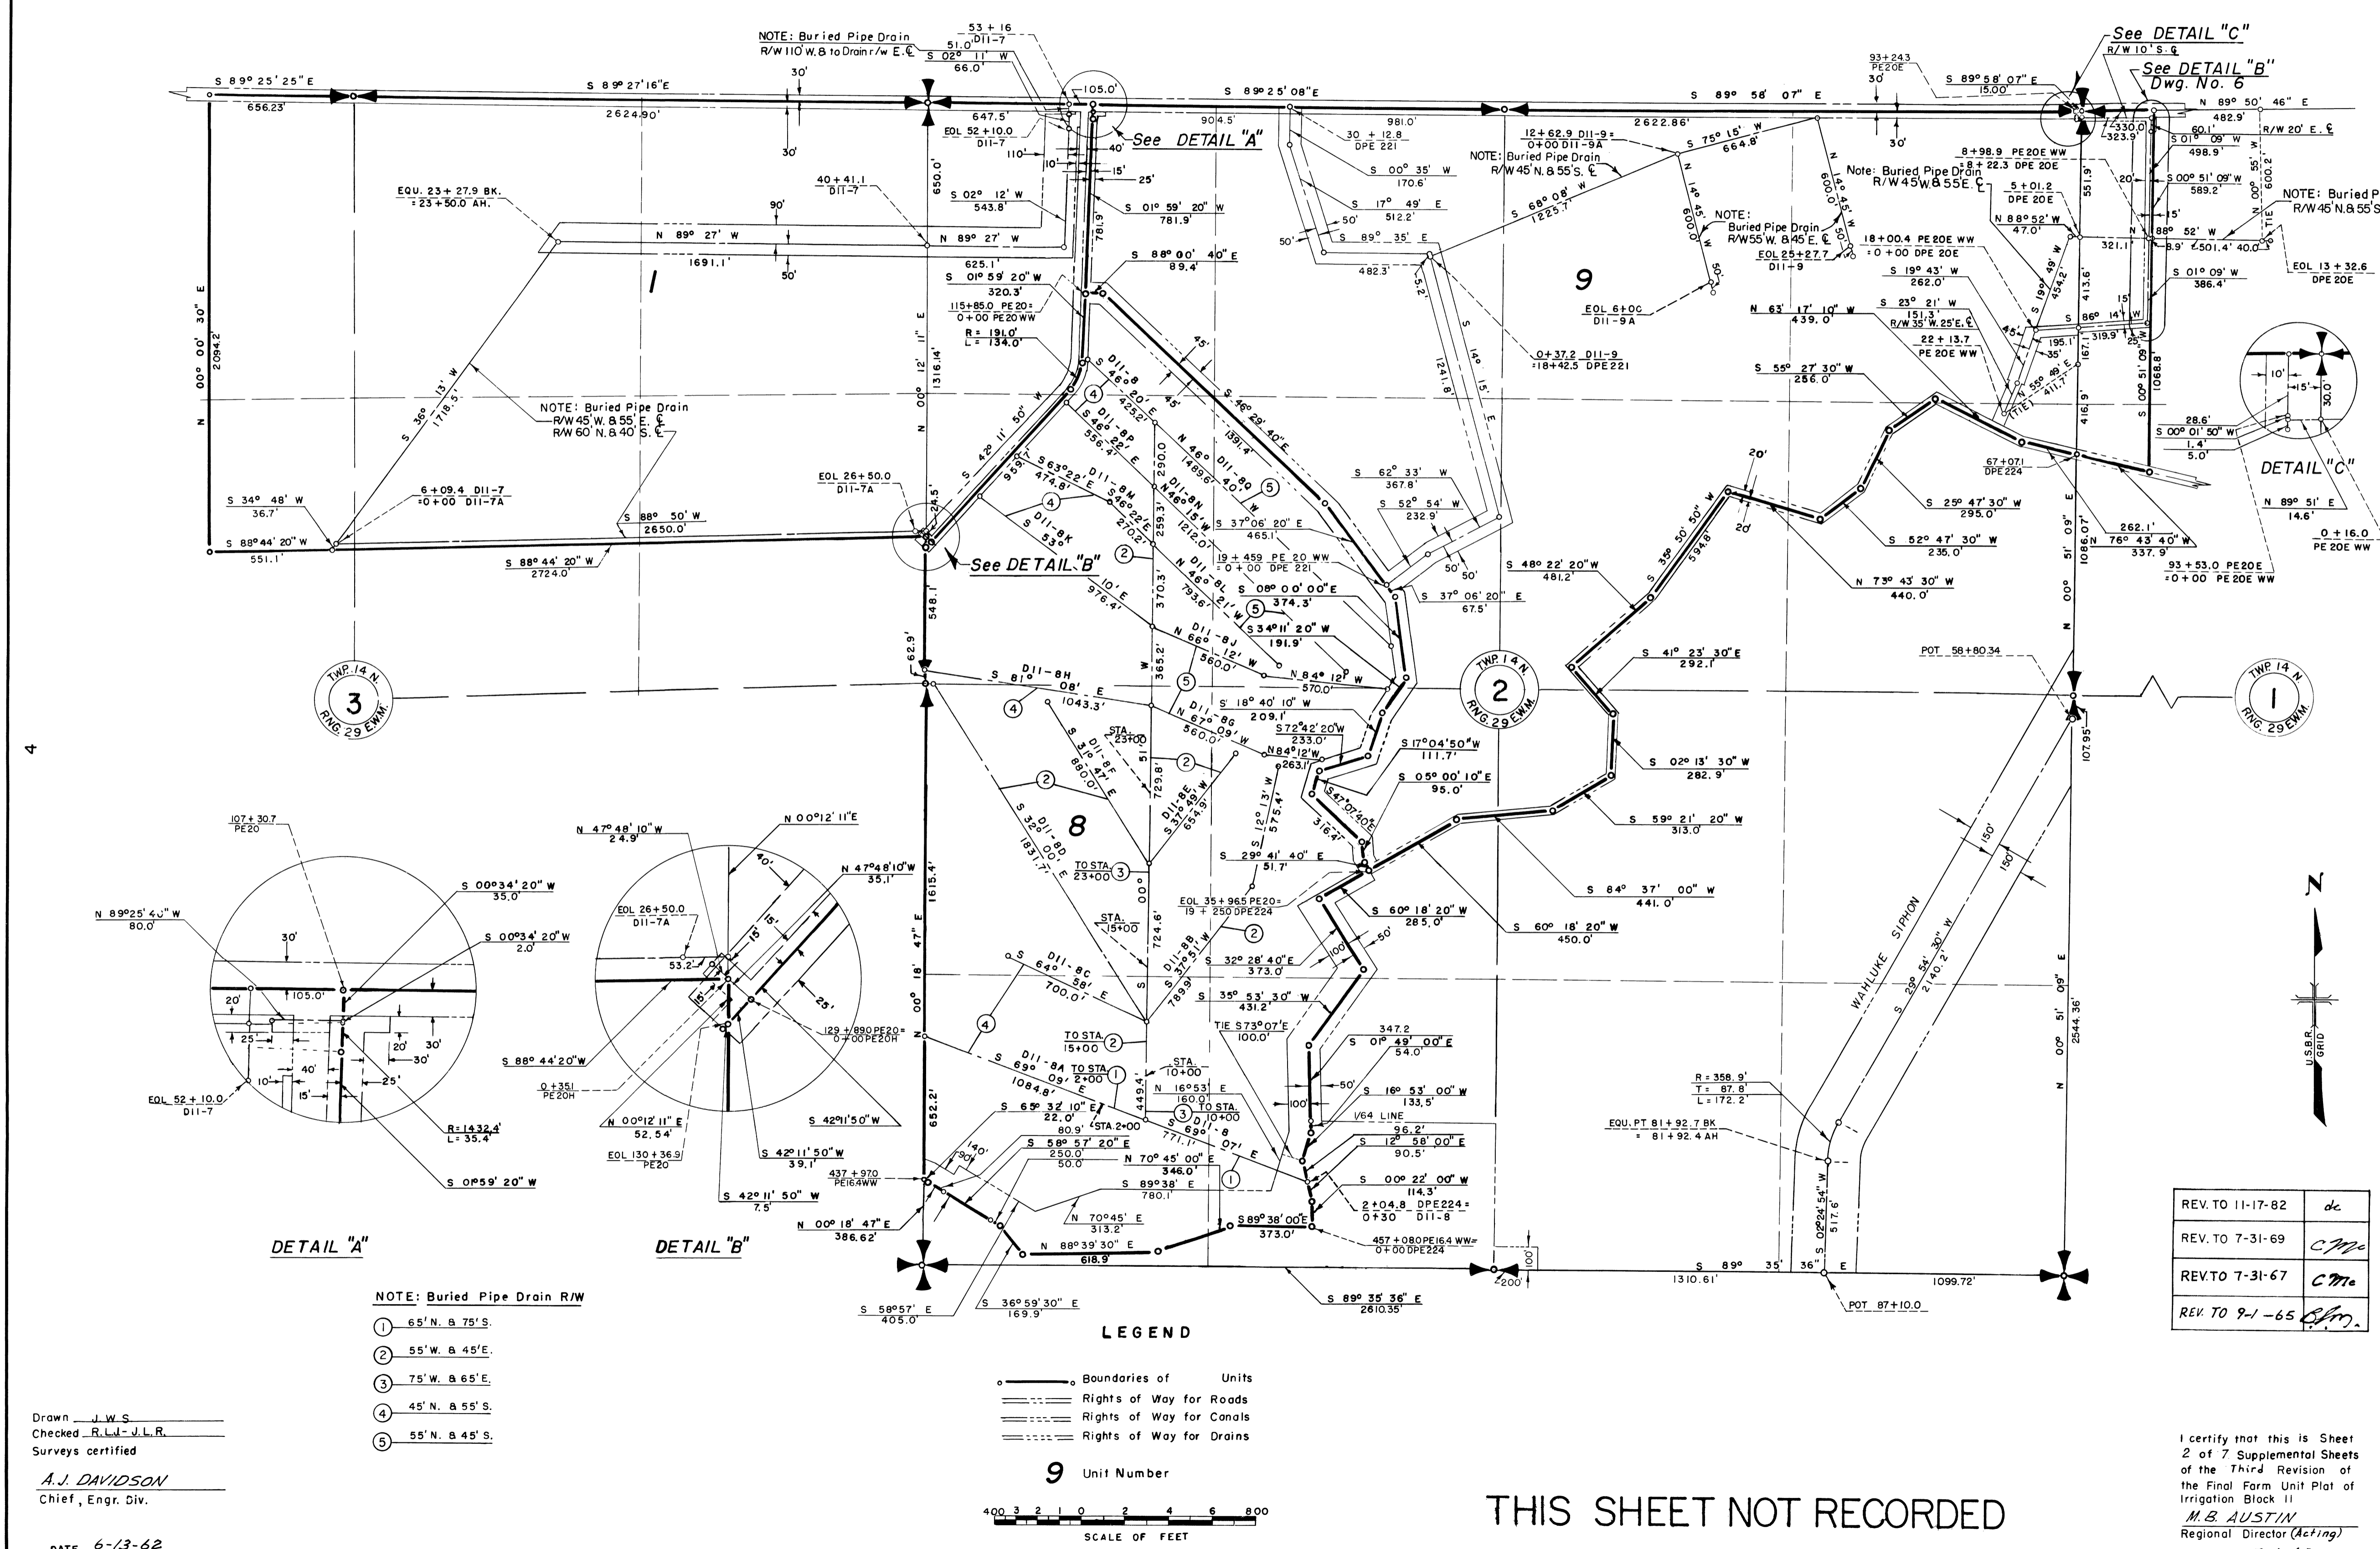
NOTE: Buried Pipe Drain
R/W 110' W. & to Drain r/w E. ℄

53 + 16
51.0' D11-7
S 02° 11' W
66.0'

See DETAIL "C"
R/W 10' S. ℄
See DETAIL "B"
Dwg. No. 6

93+243
PE20E
S 89° 58' 07" E
15.00'

S 89° 25' 25" E
656.23'
S 89° 27' 16" E
2624.90'
30'
30'
647.5'
EOL 52 + 10.0
D11-7
110'
10'
105.0'
40'
15'
25'
See DETAIL "A"
S 89° 25' 08" E
904.5'
981.0'
30 + 12.8
DPE 221
S 89° 58' 07" E
2622.86'
30'
N 89° 50' 46" E
482.9'
R/W 20' E. ℄
330.0'
323.9'
60.1'
S 01° 09' W
498.9'

12 + 62.9 D11-9 =
0 + 00 D11-9A
NOTE: Buried Pipe Drain
R/W 45' N. & 55' S. ℄
S 75° 15' W
664.8'
8 + 98.9 PE20E WW
= 8 + 22.3 DPE 20E
Note: Buried Pipe Drain
R/W 45' W. & 55' E. ℄
5 + 01.2
DPE 20E
N 88° 52' W
47.0'
20'
S 00° 51' 09" W
589.2'
NOTE: Buried P
R/W 45' N. & 55' S
600.2
N 00° 55'

EQU. 23 + 27.9 BK.
= 23 + 50.0 AH.
40 + 41.1
D11-7
90'
S 02° 12' W
543.8'
S 01° 59' 20" W
781.9'
S 00° 35' W
170.6'
S 17° 49' E
512.2'
S 68° 08' W
1225.7'
N 14° 45' W
600.0'
N 14° 45' W
600.0'
NOTE:
Buried Pipe Drain
R/W 55' W. & 45' E. ℄
EOL 25 + 27.7
D11-9
50'
18 + 00.4 PE20E WW
= 0 + 00 DPE 20E
S 19° 43' W
262.0'
N 19° 49' W
454.2'
551.9
321.1'
N 88° 52' W
8.9' 501.4' 40.0'
TIE
EOL 13 + 32.6
DPE 20E
S 01° 09' W
386.4'

N 89° 27' W
1691.1'
N 89° 27' W
625.1'
50'
50'
S 89° 35' E
482.3'
50'
5.2'
1
9
EOL 6 + 0C
D11-9A
S 01° 59' 20" W
320.3'
115 + 85.0 PE20 =
0 + 00 PE20 WW
R = 191.0'
L = 134.0'
S 88° 00' 40" E
89.4'
781.9'
650.0'
1316.14'
N 00° 12' 11" E
S 36° 13' W
1718.5'
N 00° 00' 30" E
2094.2'

N 63° 17' 10" W
439.0'
S 23° 21' W
151.3'
R/W 35' W. 25' E. ℄
22 + 13.7
PE 20E WW
195.1'
35'
45'
N 55° 49' E
411.7
TIE
413.6
167.1
S 86° 14' W
319.9
25'
15'
1068.8'
S 00° 51' 09" W
416.9

S 55° 27' 30" W
256.0'
0 + 37.2 D11-9
= 18 + 42.5 DPE 221
1241.8'
S 14° 15' E

NOTE: Buried Pipe Drain
R/W 45' W. & 55' E. ℄
R/W 60' N. & 40' S. ℄
D11-8
S 46° 20' E
425.2'
4
D11-8P
S 46° 22' E
556.4'
45'
45'
S 46° 29' 40" E
1391.4'
N 46° D11-8Q
40' W
1489.6'
290.0
5
S 42° 11' 50" W
559.7'
S 63° 22' E D11-8M
474.8'
D11-8N
N 48° 15' W
1212.0'
S 46° 22' E
270.2'
259.3'
4
D11-8K
S 53°
S 37° 06' 20" E
465.1'
S 62° 33' W
367.8'
S 52° 54' W
232.9'
19 + 459 PE20 WW
= 0 + 00 DPE 221
50'
50'
S 37° 06' 20" E
67.5'
S 48° 22' 20" W
481.2'
S 35° 50' 50" W
594.8
20'
20'
67 + 07.1
DPE 224
S 25° 47' 30" W
295.0'
S 52° 47' 30" W
235.0'
N 73° 43' 30" W
440.0'
262.1'
N 76° 43' 40" W
337.9'
93 + 53.0 PE20E
= 0 + 00 PE20E WW
28.6'
S 00° 01' 50" W
1.4'
5.0'
10'
15'
30.0'
DETAIL "C"
N 89° 51' E
14.6'
0 + 16.0
PE 20E WW

S 34° 48' W
36.7'
6 + 09.4 D11-7
= 0 + 00 D11-7A
EOL 26 + 50.0
D11-7A
24.5'
S 88° 50' W
2650.0'
S 88° 44' 20" W
551.1'
S 88° 44' 20" W
2724.0'
See DETAIL "B"
2
D11-8L
N 46° 21' W
793.6'
370.3
10' E
976.4'
S 08° 00' 06" E
374.3'
5
S 34° 11' 20" W
191.9'
D11-8J
N 66° 12' W
560.0'
N 84° 12' W
570.0'
365.2'
548.1'
62.9'
2
TWP. 14 N.
RNG. 29 E.W.M.
S 41° 23' 30" E
292.1'
POT 58 + 80.34
N 00° 51' 09" E
1086.07'

3
TWP. 14 N.
RNG. 29 E.W.M.
S 81° D11-8H 08' E
1043.3'
4
5
S 18° 40' 10" W
209.1'
D11-8G
N 67° 09' W
560.0'
S 72° 42' 20" W
233.0'
N 84° 12' W
263.1'
STA.
23+00
D11-8F
S 31° 47' E
880.0'
51'
729.8'
2
D11-8E
S 37° 49' W
654.9'
S 17° 04' 50" W
111.7'
S 05° 00' 10" E
95.0'
S 02° 13' 30" W
282.9'
S 59° 21' 20" W
313.0'
1
TWP. 14 N.
RNG. 29 E.W.M.
107.95'

4

107 + 30.7
PE20
N 47° 48' 10" W
24.9'
N 00° 12' 11" E
2
S 12° 13' W
575.4'
S 47° 07' 40" E
316.4'
S 84° 37' 00" W
441.0'
D11-8D
S 32° 00' E
1831.7'
8
TO STA. 23+00
3
S 29° 41' 40" E
51.7'
S 60° 18' 20" W
285.0'
S 60° 18' 20" W
450.0'
N 47° 48' 10" W
35.1'
S 00° 34' 20" W
35.0'
N 89° 25' 40" W
80.0'
S 00° 34' 20" W
2.0'
30'
EOL 26 + 50.0
D11-7A
40'
15'
15'
1615.4'
EOL 35 + 96.5 PE20 =
19 + 250 DPE224
STA.
15+00
2
100
50'
S 32° 28' 40" E
373.0'
724.6'
00
N
N 00° 18' 47" E
D11-8C
S 64° 58' E
700.0'
D11-8B
S 37° 51' W
789.9'
S 35° 53' 30" W
431.2'
WAHLUKE SIPHON
150'
150'
S 29° 54' 30" W
2140.2'
N 00° 51' 09" E
2544.36'
N
U.S.B.R. GRID

20'
105.0'
25
20'
30'
30'
40'
10
15'
25'
53.2'
15'
25'
129 + 890 PE20 =
0 + 00 PE20H
S 88° 44' 20" W
0 + 351
PE20H
4
TO STA.
15+00
2
TIE S 73° 07' E
100.0'
347.2
S 01° 49' 00" E
54.0'
50'
100'
D11-8A
S 69° 09' E
1084.8'
TO STA. 2+00
1
STA.
10+00
N 16° 53' E
160.0
449.4
3
TO STA. 10+00
D11-8
S 69° 07' E
771.1'
S 16° 53' 00" W
133.5'
1/64 LINE
96.2'
S 12° 58' 00" E
90.5'
R = 358.9'
T = 87.8'
L = 172.2'
EQU. PT 81 + 92.7 BK
= 81 + 92.4 AH
EOL 52 + 10.0
D11-7
R = 1432.4'
L = 35.4'
S 01° 59' 20" E
N 00° 12' 11" E
52.54'
EOL 130 + 36.9
PE20
S 42° 11' 50" W
S 42° 11' 50" W
39.1'
S 42° 11' 50" W
7.5'
652.2'
S 65° 32' 10" E
22.0'
80.9'
STA. 2+00
S 58° 57' 20" E
250.0'
50.0
N 70° 45' 00" E
346.0'
S 89° 38' E
780.1'
1
N 70° 45' E
313.2'
S 89° 38' 00" E
373.0'
S 00° 22' 00" W
114.3'
2 + 04.8 DPE224 =
0 + 30 D11-8
457 + 080 PE164 WW =
0 + 00 DPE224
437 + 970
PE164WW
140'
90'
N 00° 18' 47" E
386.62'
N 88° 39' 30" E
618.9'
100
200'
S 89° 35' 36" E
1310.61'
S 02° 24' 54" W
517.6
1099.72'
POT 87 + 10.0
S 89° 35' 36" E
2610.35'

DETAIL "A"
DETAIL "B"

S 58° 57' E
405.0'
S 36° 59' 30" E
169.9'

NOTE: Buried Pipe Drain R/W
1 65' N. & 75' S.
2 55' W. & 45' E.
3 75' W. & 65' E.
4 45' N. & 55' S.
5 55' N. & 45' S.

LEGEND
Boundaries of Units
Rights of Way for Roads
Rights of Way for Canals
Rights of Way for Drains
9 Unit Number

400 3 2 1 0 2 4 6 800
SCALE OF FEET

THIS SHEET NOT RECORDED

| REV. TO 11-17-82 | dc |
|---|---|
| REV. TO 7-31-69 | CMc |
| REV. TO 7-31-67 | CMc |
| REV. TO 9-1-65 | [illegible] |

I certify that this is Sheet 2 of 7 Supplemental Sheets of the Third Revision of the Final Farm Unit Plat of Irrigation Block 11
M.B. AUSTIN
Regional Director (Acting)

Drawn J. W. S.
Checked R.L.J.- J.L.R.
Surveys certified
A.J. DAVIDSON
Chief, Engr. Div.

DATE 6-13-62